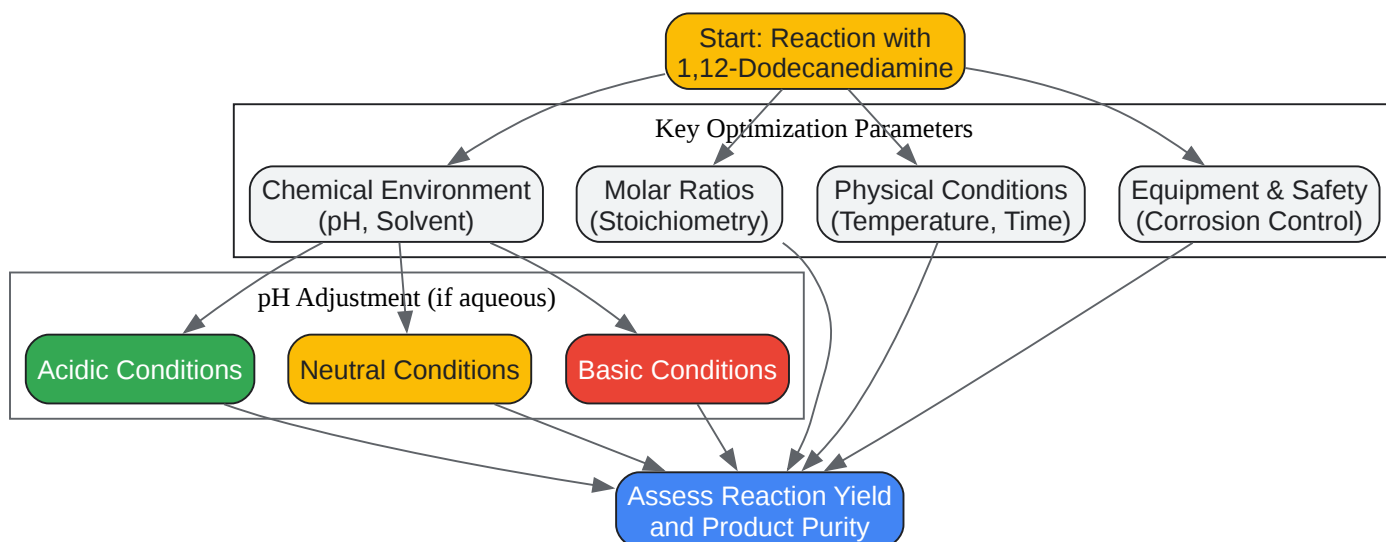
Start: Reaction with 1,12-Dodecanediamine

Key Optimization Parameters

Chemical Environment (pH, Solvent)

Molar Ratios (Stoichiometry)

Physical Conditions (Temperature, Time)

Equipment & Safety (Corrosion Control)

pH Adjustment (if aqueous)

Acidic Conditions

Neutral Conditions

Basic Conditions

Assess Reaction Yield and Product Purity